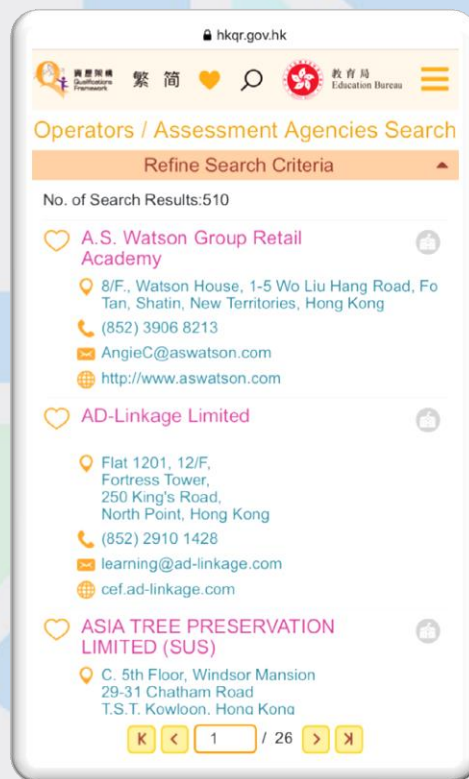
hkqr.gov.hk

資歷架構 Qualifications Framework 繁 简 教育局 Education Bureau

Operators / Assessment Agencies Search

Refine Search Criteria

No. of Search Results:510

A.S. Watson Group Retail Academy

8/F., Watson House, 1-5 Wo Liu Hang Road, Fo Tan, Shatin, New Territories, Hong Kong

(852) 3906 8213

AngieC@aswatson.com

http://www.aswatson.com

AD-Linkage Limited

Flat 1201, 12/F, Fortress Tower, 250 King's Road, North Point, Hong Kong

(852) 2910 1428

learning@ad-linkage.com

cef.ad-linkage.com

ASIA TREE PRESERVATION LIMITED (SUS)

C. 5th Floor, Windsor Mansion 29-31 Chatham Road T.S.T. Kowloon, Hong Kong

K < 1 / 26 > K